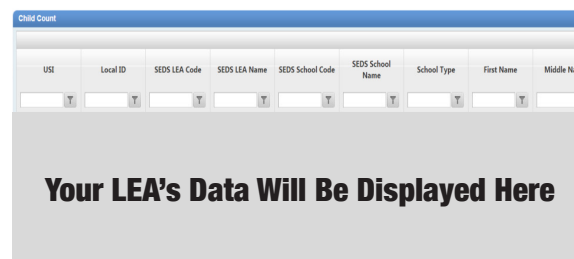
Child Count

| USI | Local ID | SEDS LEA Code | SEDS LEA Name | SEDS School Code | SEDS School Name | School Type | First Name | Middle N |
|---|---|---|---|---|---|---|---|---|

Your LEA's Data Will Be Displayed Here